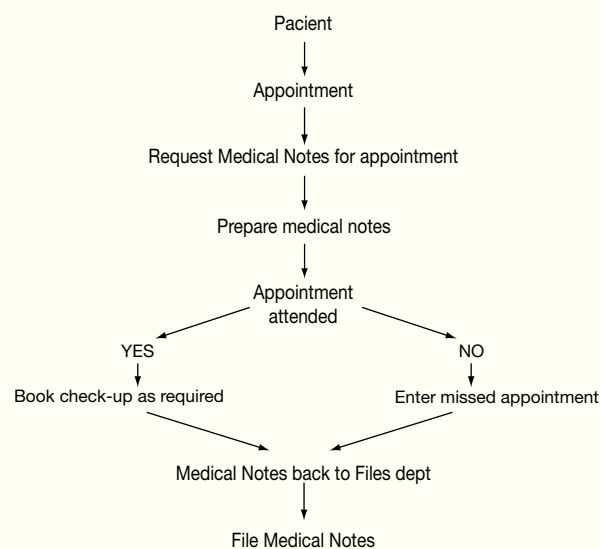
Pacient

Appointment

Request Medical Notes for appointment

Prepare medical notes

Appointment attended

YES

NO

Book check-up as required

Enter missed appointment

Medical Notes back to Files dept

File Medical Notes